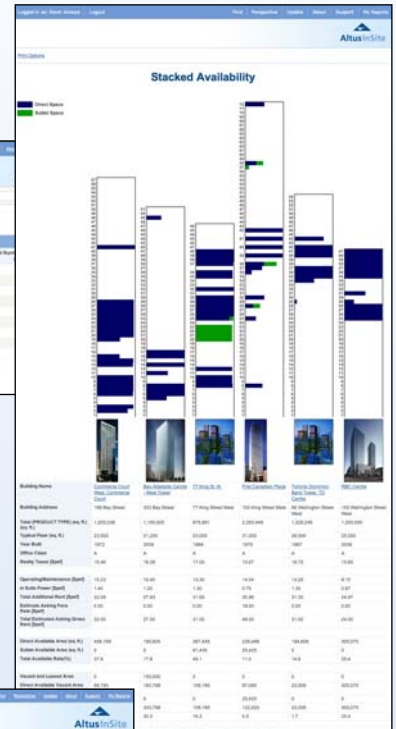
Logged in as: Kevin Armour | Logout

Find | Perspective | Update | About | Support | My Reports

AltusInSite

Print Options

Stacked Availability

Direct Space
Sublet Space

| Building Name | Commerce Court West, Commerce Court | Bay Adelaide Centre - West Tower | 77 King St. W. | First Canadian Place | Toronto Dominion Bank Tower, TD Centre | RBC Centre |
|---|---|---|---|---|---|---|
| Building Address | 199 Bay Street | 333 Bay Street | 77 King Street West | 100 King Street West | 66 Wellington Street West | 155 Wellington Street West |
| Total [PRODUCT TYPE] (sq. ft.) | 1,205,036 | 1,100,000 | 878,661 | 2,383,449 | 1,326,245 | 1,200,000 |
| Typical Floor (sq. ft.) | 23,000 | 21,200 | 23,000 | 31,000 | 26,500 | 25,000 |
| Year Built | 1972 | 2009 | 1984 | 1975 | 1967 | 2009 |
| Office Class | A | A | A | A | A | A |
| Weekly Tenant [$psf] | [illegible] | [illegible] | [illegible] | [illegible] | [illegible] | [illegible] |
| Operating/Maintenance [$psf] | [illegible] | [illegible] | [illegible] | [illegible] | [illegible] | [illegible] |
| In Suite Power [$psf] | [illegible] | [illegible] | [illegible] | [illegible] | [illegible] | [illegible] |
| Total Additional Rent [$psf] | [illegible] | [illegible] | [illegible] | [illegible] | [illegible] | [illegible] |
| Estimate Asking Gross Rate [$psf] | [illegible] | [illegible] | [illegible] | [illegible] | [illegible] | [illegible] |
| Total Estimated Asking Gross Rent [$psf] | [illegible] | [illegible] | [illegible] | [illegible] | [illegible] | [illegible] |
| Direct Available Area (sq. ft.) | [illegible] | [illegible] | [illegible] | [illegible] | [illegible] | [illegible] |
| Sublet Available Area (sq. ft.) | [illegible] | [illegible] | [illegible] | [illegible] | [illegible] | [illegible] |
| Total Available Rate(%) | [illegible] | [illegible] | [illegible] | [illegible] | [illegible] | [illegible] |
| Vacant and Leased Area | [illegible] | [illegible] | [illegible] | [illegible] | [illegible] | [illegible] |
| Direct Available Vacant Area | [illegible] | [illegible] | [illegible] | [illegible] | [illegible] | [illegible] |

AltusInSite